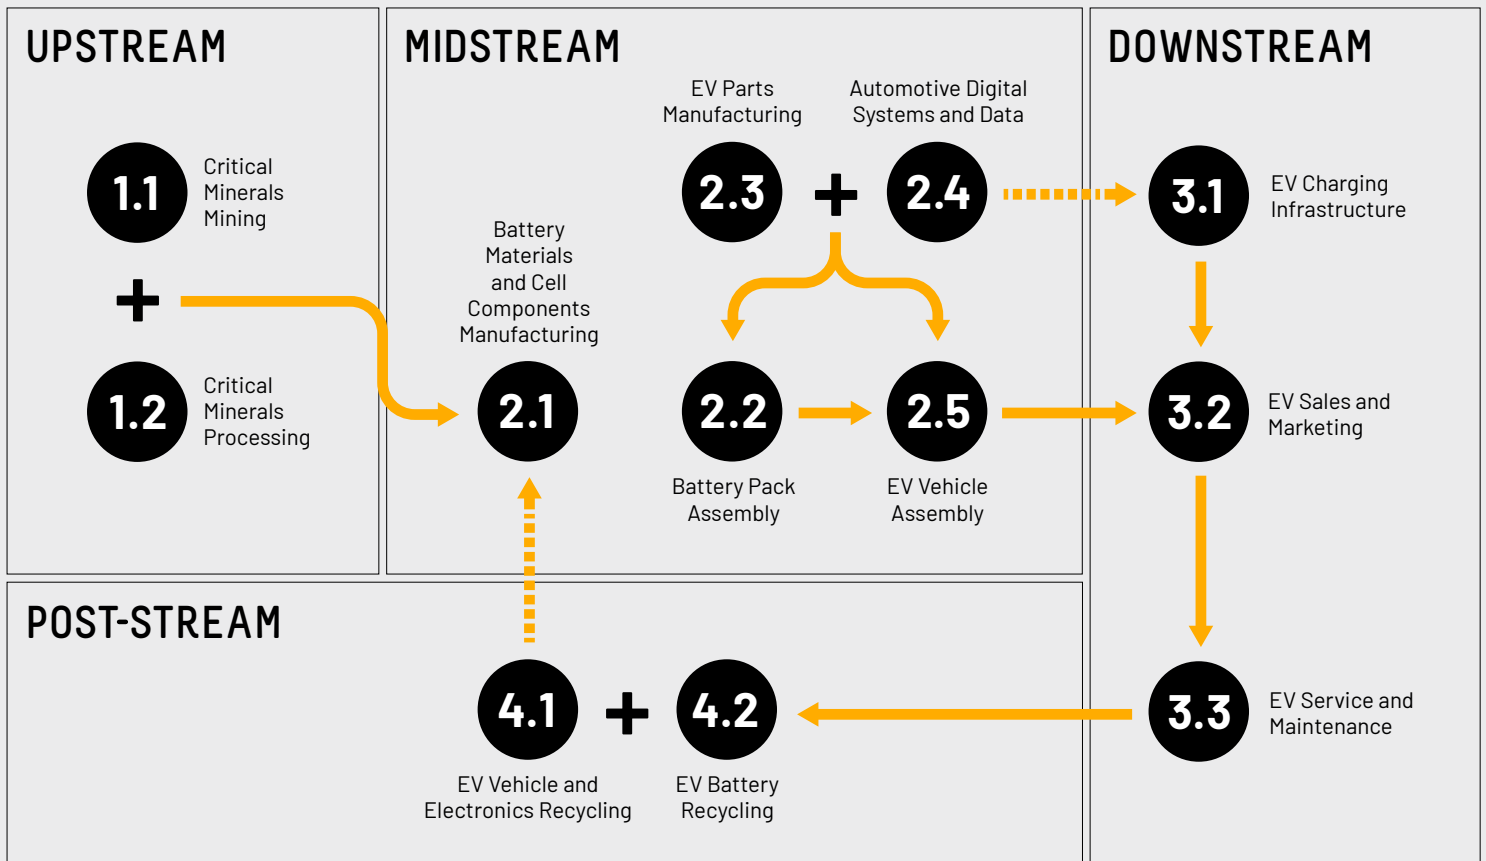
UPSTREAM

1.1 Critical Minerals Mining

+

1.2 Critical Minerals Processing

MIDSTREAM

EV Parts Manufacturing

Automotive Digital Systems and Data

2.3 + 2.4

Battery Materials and Cell Components Manufacturing

2.1

2.2 Battery Pack Assembly

2.5 EV Vehicle Assembly

DOWNSTREAM

3.1 EV Charging Infrastructure

3.2 EV Sales and Marketing

3.3 EV Service and Maintenance

POST-STREAM

4.1 + 4.2

EV Vehicle and Electronics Recycling

EV Battery Recycling